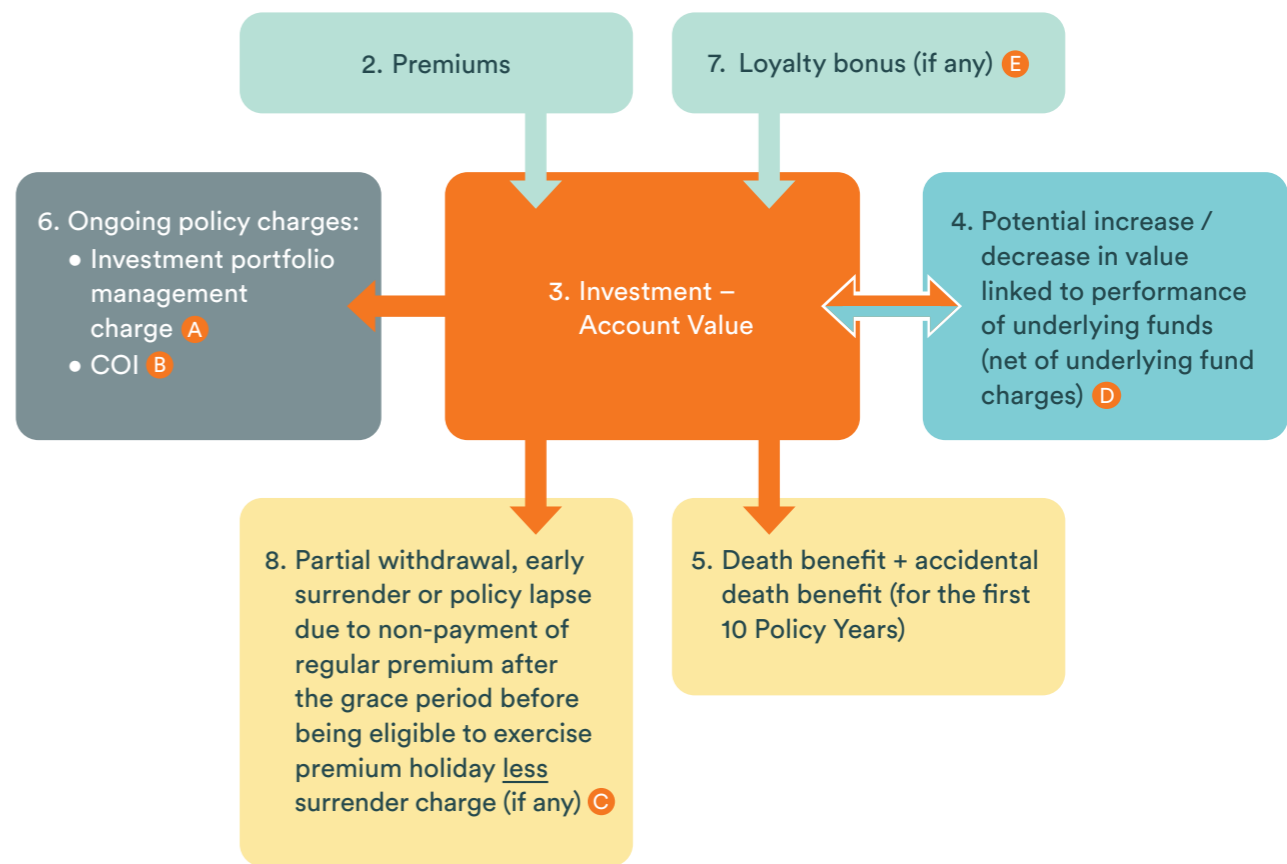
2. Premiums

7. Loyalty bonus (if any) E

6. Ongoing policy charges:
• Investment portfolio management charge A
• COI B

3. Investment – Account Value

4. Potential increase / decrease in value linked to performance of underlying funds (net of underlying fund charges) D

8. Partial withdrawal, early surrender or policy lapse due to non-payment of regular premium after the grace period before being eligible to exercise premium holiday less surrender charge (if any) C

5. Death benefit + accidental death benefit (for the first 10 Policy Years)